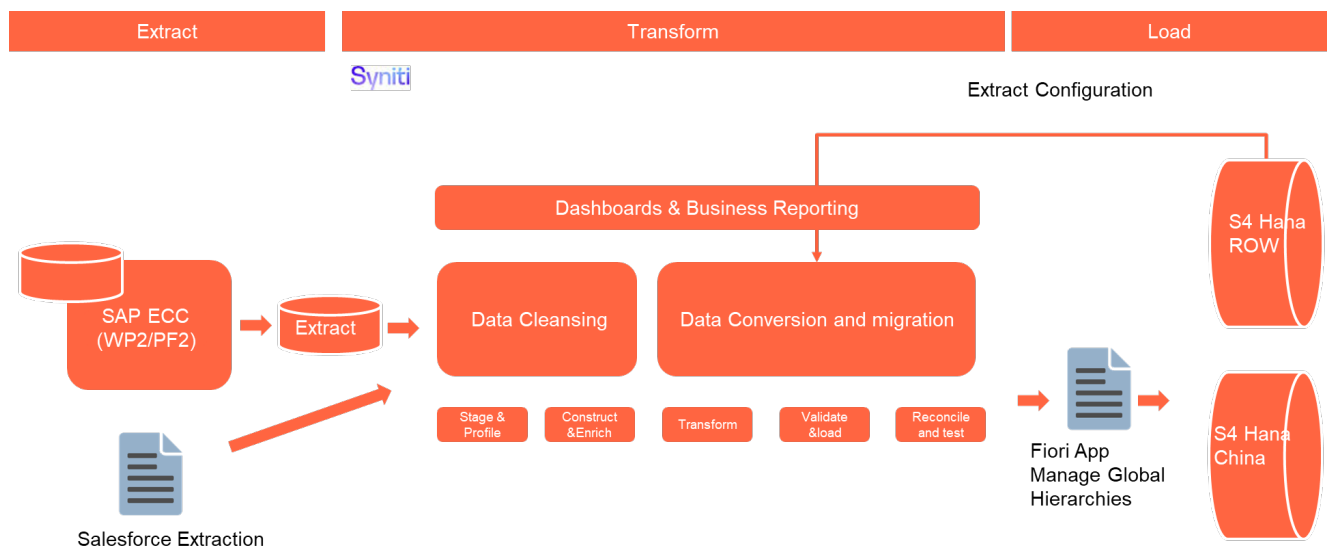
Extract

Transform

Load

Syniti

Extract Configuration

Dashboards & Business Reporting

S4 Hana ROW

SAP ECC (WP2/PF2)

Extract

Data Cleansing

Data Conversion and migration

Stage & Profile

Construct &Enrich

Transform

Validate &load

Reconcile and test

Fiori App Manage Global Hierarchies

S4 Hana China

Salesforce Extraction